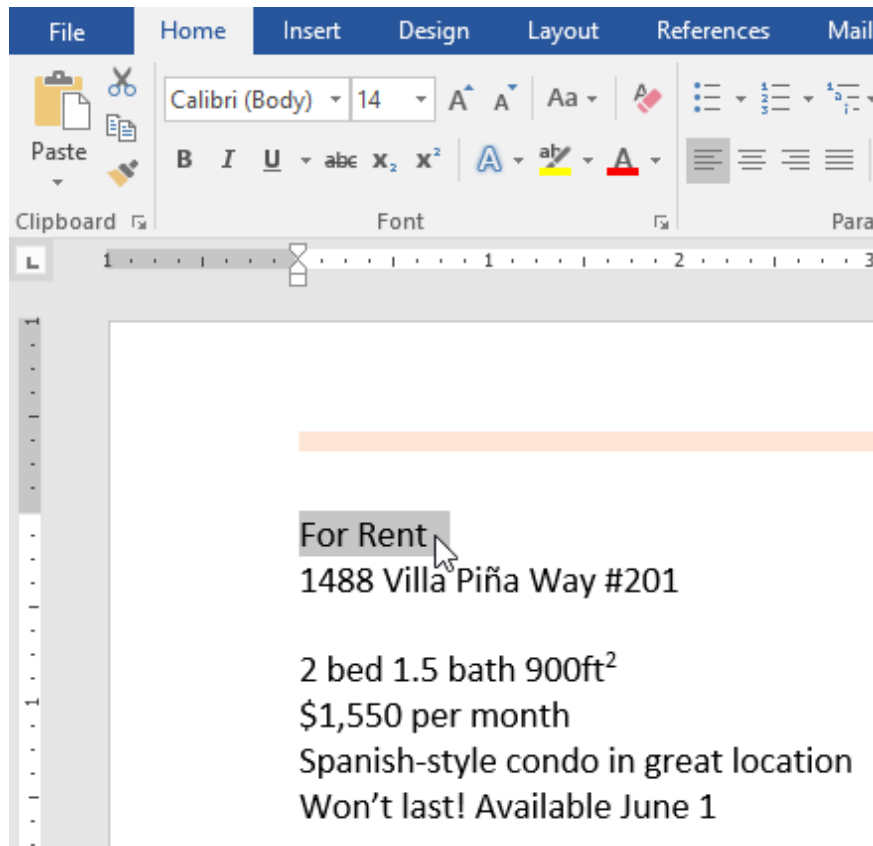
File Home Insert Design Layout References Mail

Paste

Calibri (Body) 14 A A Aa

B I U abc $x_2$ $x^2$ A ab A

Clipboard Font Para

1 1 2 3

For Rent
1488 Villa Piña Way #201

2 bed 1.5 bath 900ft$^2$
$1,550 per month
Spanish-style condo in great location
Won’t last! Available June 1